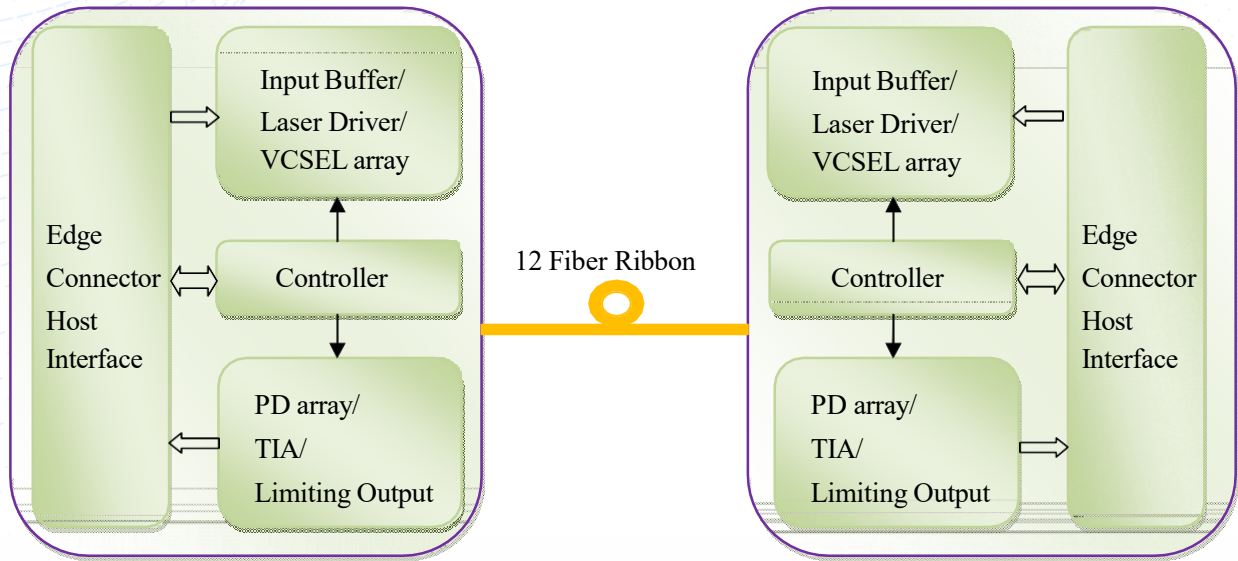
Edge Connector Host Interface

Input Buffer/ Laser Driver/ VCSEL array

Controller

PD array/ TIA/ Limiting Output

12 Fiber Ribbon

Input Buffer/ Laser Driver/ VCSEL array

Controller

PD array/ TIA/ Limiting Output

Edge Connector Host Interface